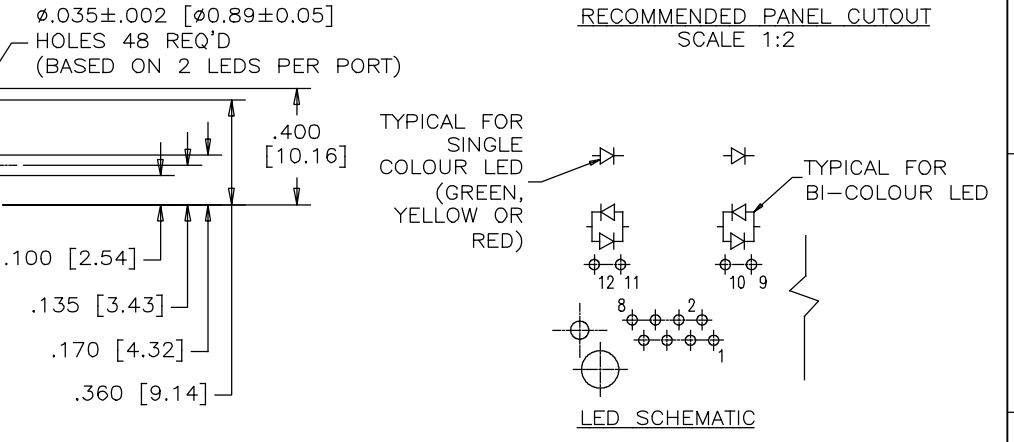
ø.035±.002 [ø0.89±0.05]
HOLES 48 REQ'D
(BASED ON 2 LEDS PER PORT)

RECOMMENDED PANEL CUTOUT
SCALE 1:2

.400
[10.16]

TYPICAL FOR SINGLE COLOUR LED (GREEN, YELLOW OR RED)

TYPICAL FOR BI-COLOUR LED

.100 [2.54]
.135 [3.43]
.170 [4.32]
.360 [9.14]

12 11
10 9
8 2
1

LED SCHEMATIC